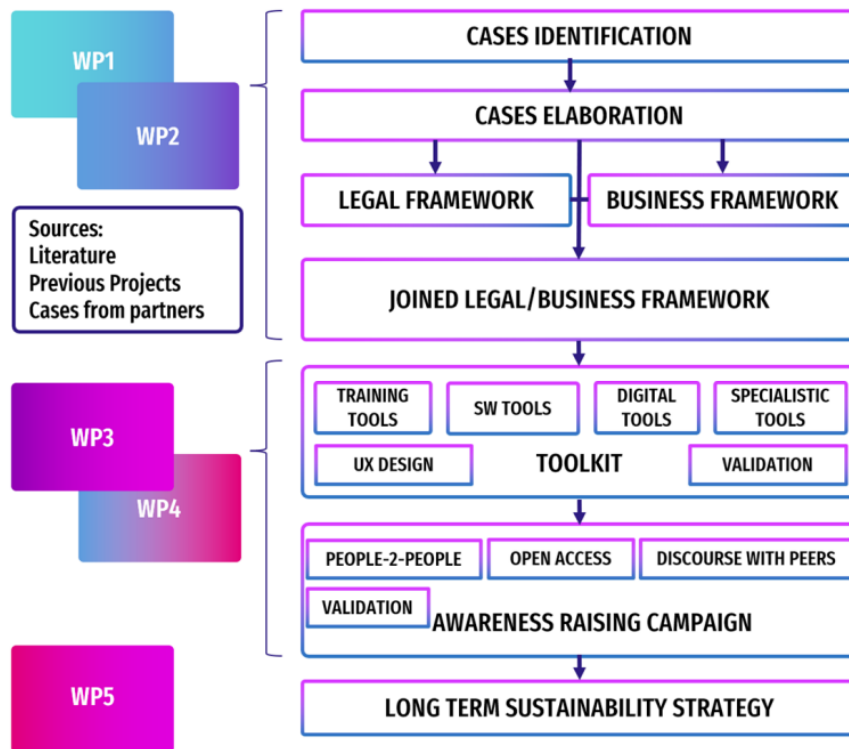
WP1

WP2

Sources:
Literature
Previous Projects
Cases from partners

CASES IDENTIFICATION

CASES ELABORATION

LEGAL FRAMEWORK

BUSINESS FRAMEWORK

JOINED LEGAL/BUSINESS FRAMEWORK

WP3

WP4

TRAINING TOOLS

SW TOOLS

DIGITAL TOOLS

SPECIALISTIC TOOLS

UX DESIGN

TOOLKIT

VALIDATION

PEOPLE-2-PEOPLE

OPEN ACCESS

DISCOURSE WITH PEERS

VALIDATION

AWARENESS RAISING CAMPAIGN

WP5

LONG TERM SUSTAINABILITY STRATEGY